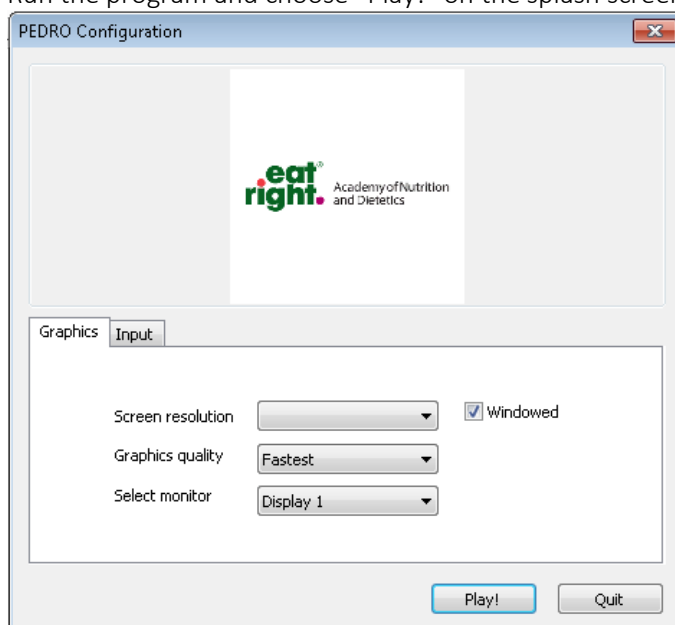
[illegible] the program and choose "Play!" on the splash screen

PEDRO Configuration

eat right. Academy of Nutrition and Dietetics

Graphics Input

Screen resolution
Windowed
Graphics quality Fastest
Select monitor Display 1

Play! Quit